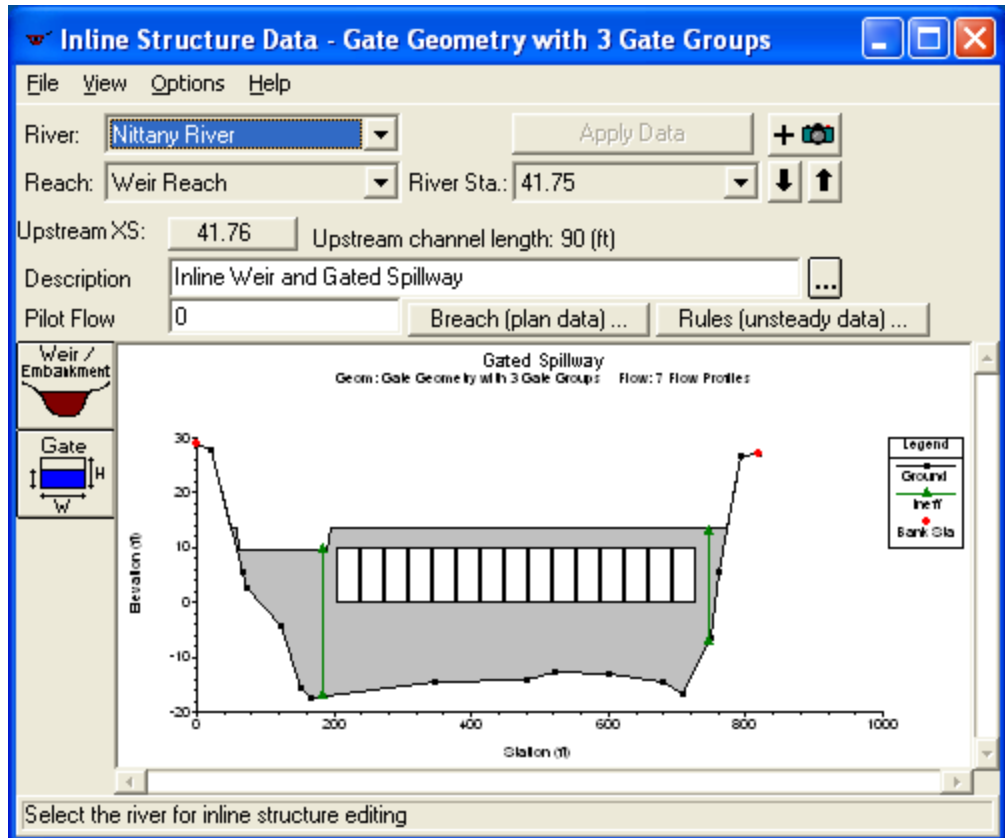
Inline Structure Data - Gate Geometry with 3 Gate Groups

File View Options Help

River: Nittany River
Apply Data

Reach: Weir Reach
River Sta.: 41.75

Upstream XS: 41.76 Upstream channel length: 90 (ft)

Description Inline Weir and Gated Spillway

Pilot Flow 0 Breach (plan data) ... Rules (unsteady data) ...

Weir / Embankment

Gate
H
W

Gated Spillway
Geom: Gate Geometry with 3 Gate Groups Flow: 7 Flow Profiles

Legend
Ground
Ineff
Bank Sta

Elevation (ft)
30
20
10
0
-10
-20

0 200 400 600 800 1000
Station (ft)

Select the river for inline structure editing